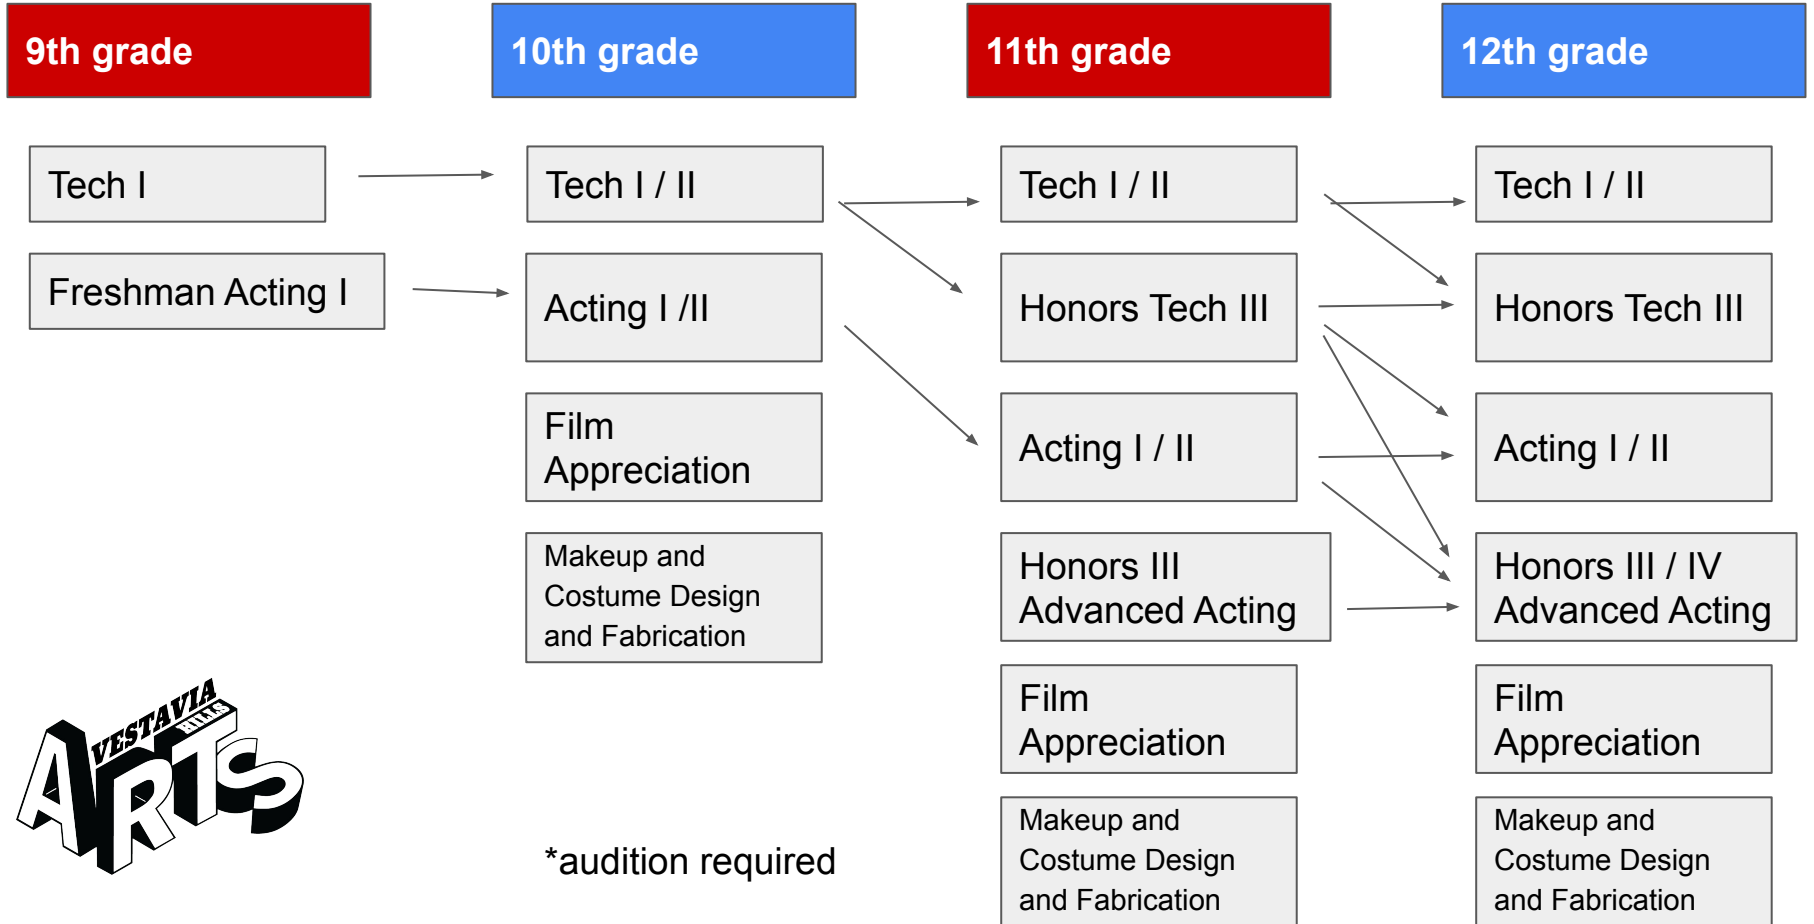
9th grade

Tech I

Freshman Acting I

10th grade

Tech I / II

Acting I /II

Film Appreciation

Makeup and Costume Design and Fabrication

11th grade

Tech I / II

Honors Tech III

Acting I / II

Honors III Advanced Acting

Film Appreciation

Makeup and Costume Design and Fabrication

12th grade

Tech I / II

Honors Tech III

Acting I / II

Honors III / IV Advanced Acting

Film Appreciation

Makeup and Costume Design and Fabrication

VESTAVIA HILLS ARTS

*audition required